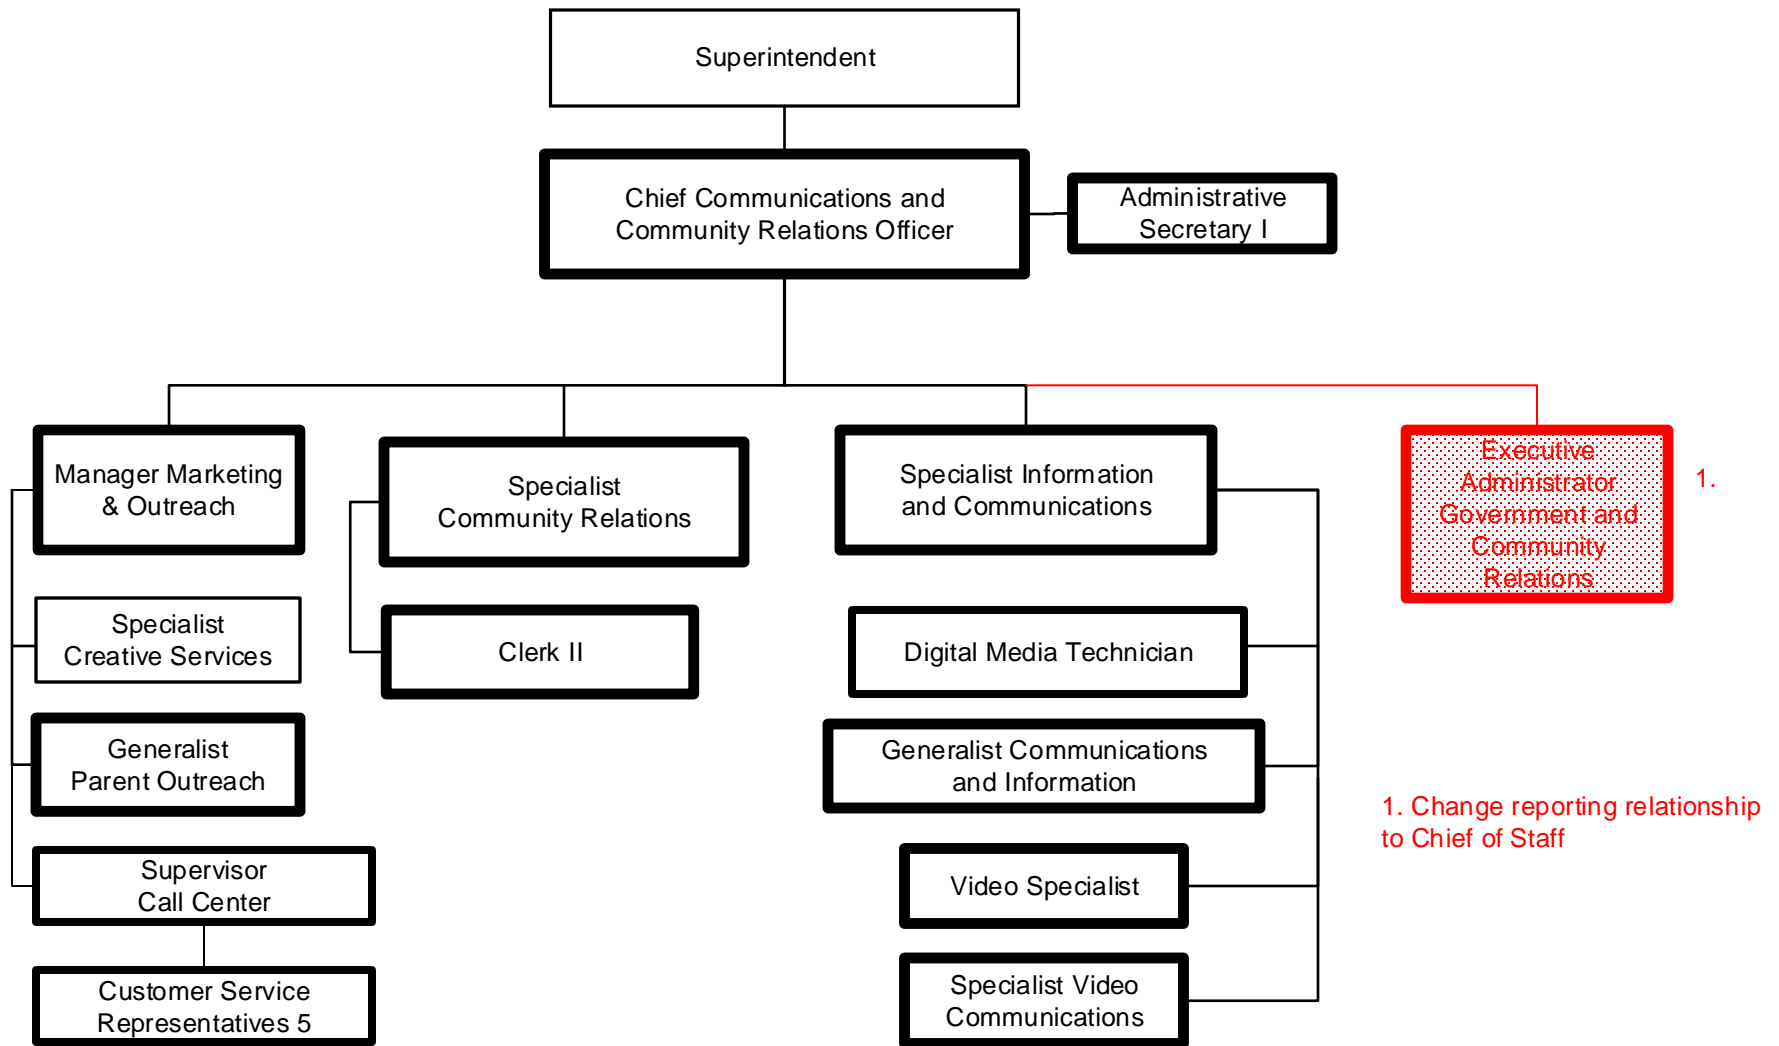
Superintendent

Chief Communications and Community Relations Officer

Administrative Secretary I

Manager Marketing & Outreach

Specialist Creative Services

Generalist Parent Outreach

Supervisor Call Center

Customer Service Representatives 5

Specialist Community Relations

Clerk II

Specialist Information and Communications

Digital Media Technician

Generalist Communications and Information

Video Specialist

Specialist Video Communications

Executive Administrator Government and Community Relations

1.

1. Change reporting relationship to Chief of Staff